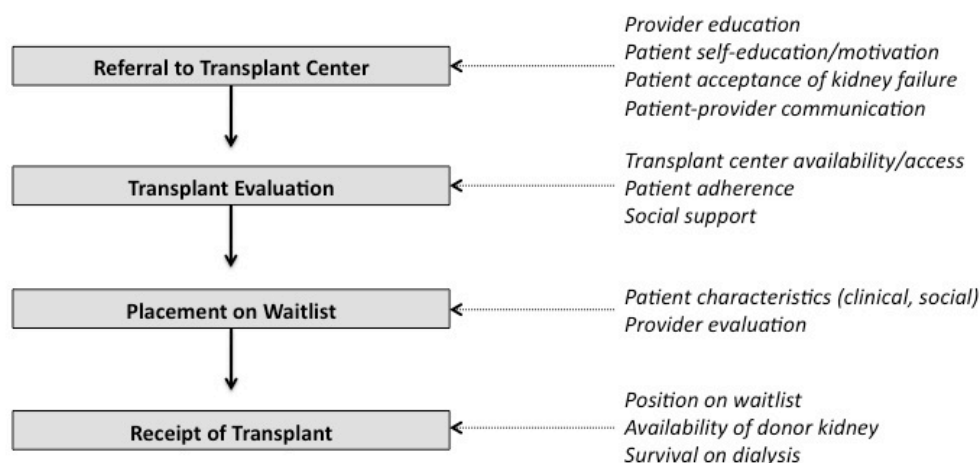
Referral to Transplant Center

Provider education
Patient self-education/motivation
Patient acceptance of kidney failure
Patient-provider communication

Transplant Evaluation

Transplant center availability/access
Patient adherence
Social support

Placement on Waitlist

Patient characteristics (clinical, social)
Provider evaluation

Receipt of Transplant

Position on waitlist
Availability of donor kidney
Survival on dialysis